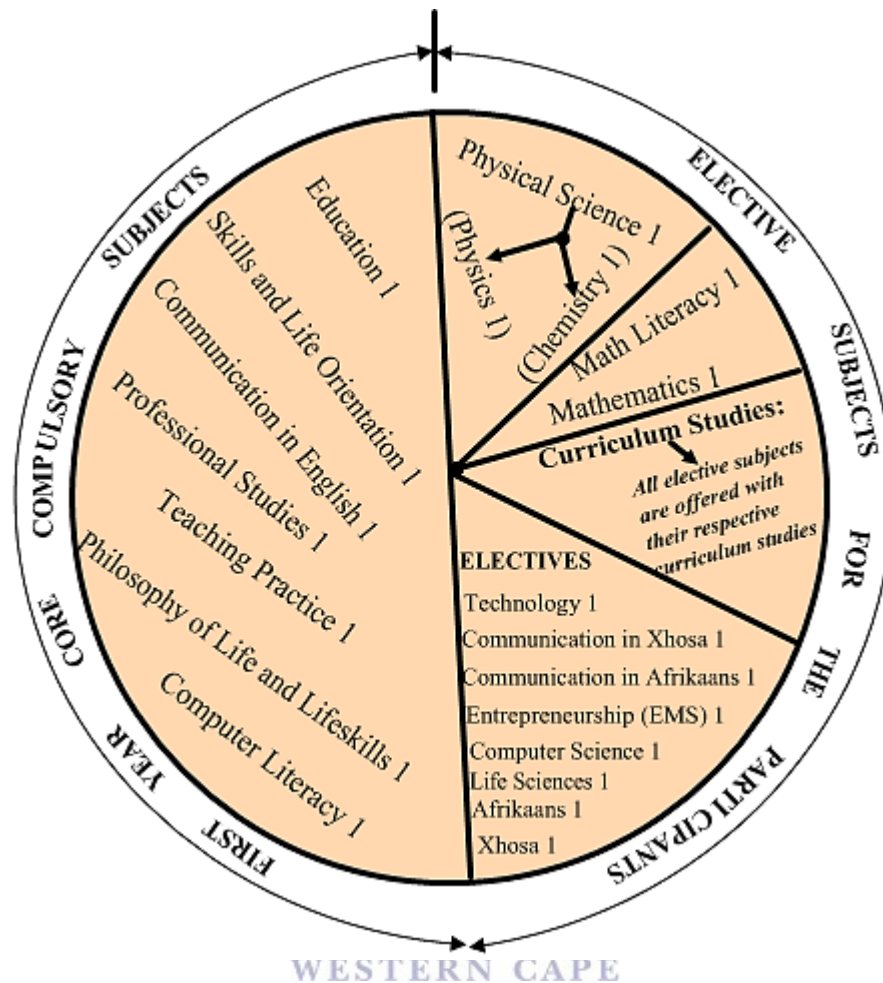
FIRST YEAR CORE COMPULSORY SUBJECTS

Education 1
Skills and Life Orientation 1
Communication in English 1
Professional Studies 1
Teaching Practice 1
Philosophy of Life and Lifeskills 1
Computer Literacy 1

ELECTIVE SUBJECTS FOR THE PARTICIPANTS

Physical Science 1
(Physics 1)
(Chemistry 1)
Math Literacy 1
Mathematics 1
Curriculum Studies:
All elective subjects are offered with their respective curriculum studies

ELECTIVES
Technology 1
Communication in Xhosa 1
Communication in Afrikaans 1
Entrepreneurship (EMS) 1
Computer Science 1
Life Sciences 1
Afrikaans 1
Xhosa 1

WESTERN CAPE